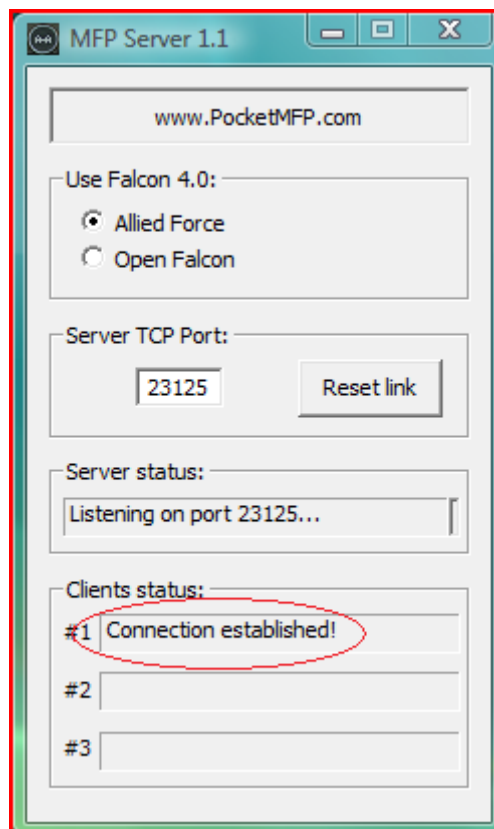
MFP Server 1.1

www.PocketMFP.com

Use Falcon 4.0:

Allied Force

Open Falcon

Server TCP Port:

23125

Reset link

Server status:

Listening on port 23125...

Clients status:

#1 Connection established!

#2

#3